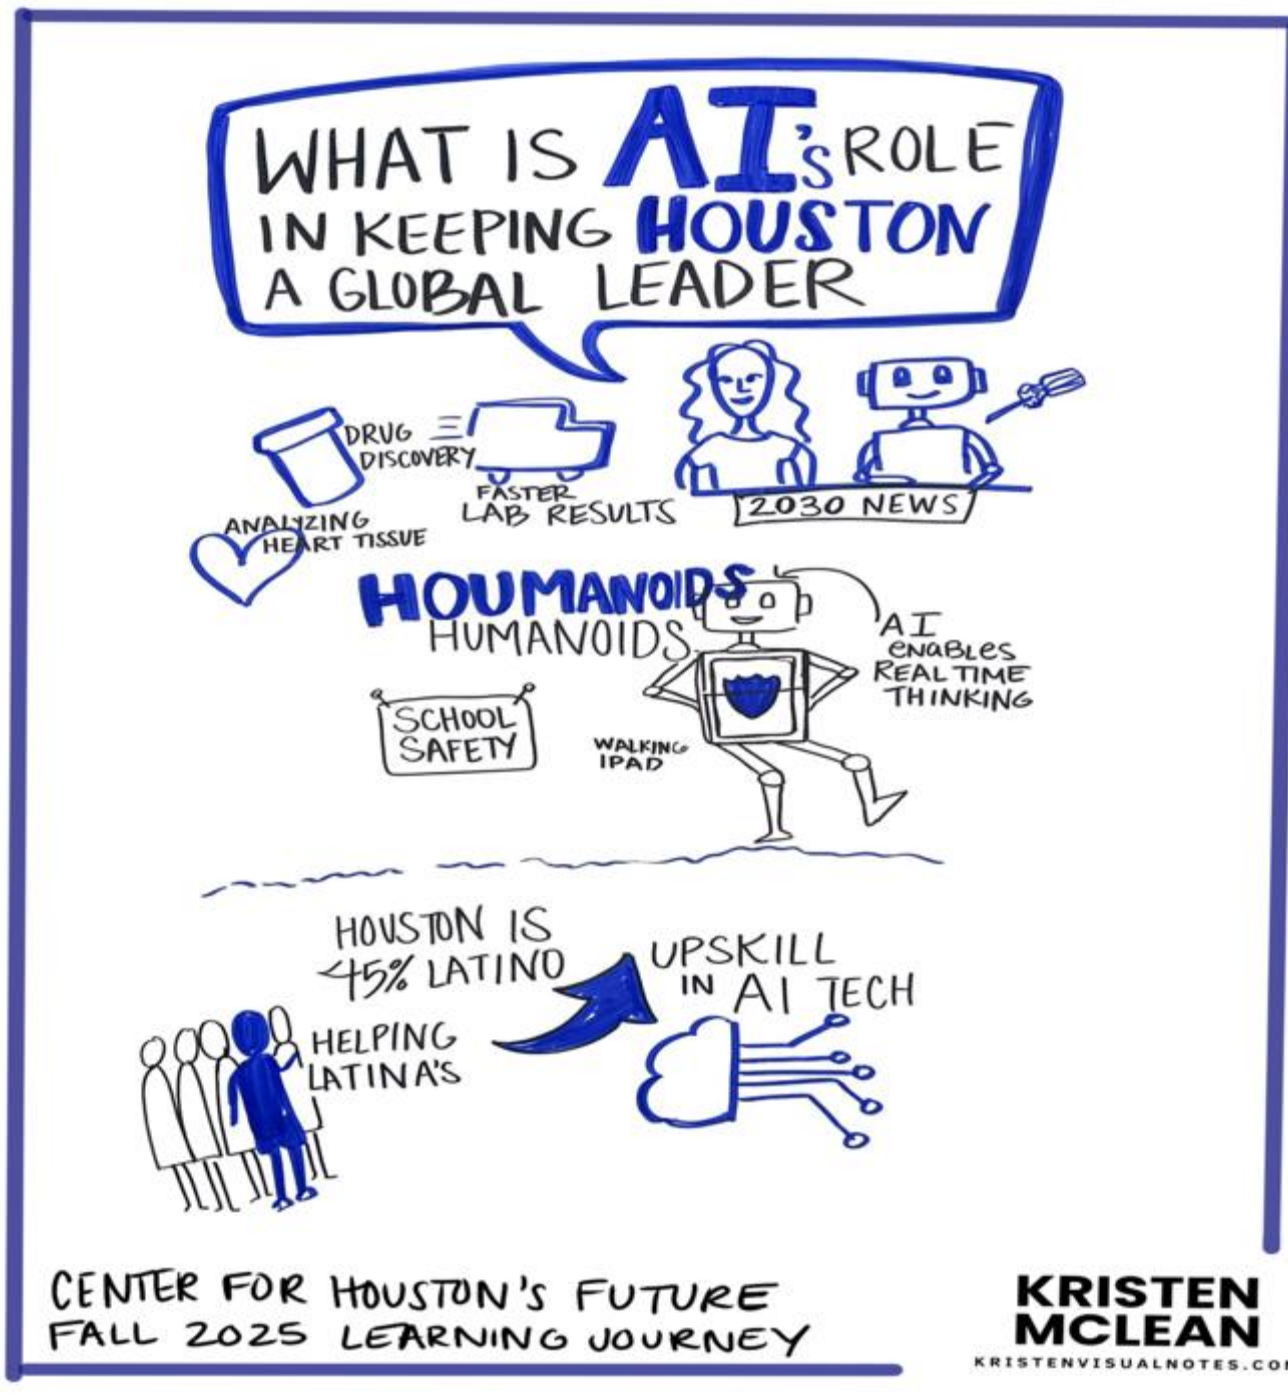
WHAT IS AI'S ROLE IN KEEPING HOUSTON A GLOBAL LEADER

DRUG DISCOVERY

FASTER LAB RESULTS

2030 NEWS

ANALYZING HEART TISSUE

HOUMANOIDS
HUMANOIDS

AI enables REAL TIME THINKING

SCHOOL SAFETY

WALKING IPAD

HOUSTON IS 45% LATINO

UPSKILL IN AI TECH

HELPING LATINA'S

CENTER FOR HOUSTON'S FUTURE
FALL 2025 LEARNING JOURNEY

KRISTEN MCLEAN
KRISTENVISUALNOTES.CO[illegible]